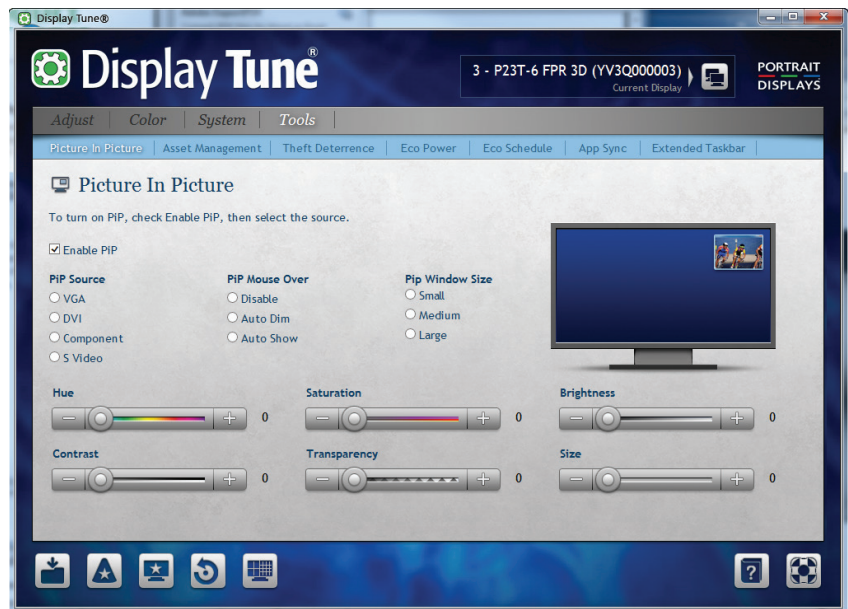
Display Tune®

Display Tune®

3 - P23T-6 FPR 3D (YV3Q000003)
Current Display

PORTRAIT DISPLAYS

Adjust | Color | System | Tools

Picture In Picture | Asset Management | Theft Deterrence | Eco Power | Eco Schedule | App Sync | Extended Taskbar

Picture In Picture

To turn on PiP, check Enable PiP, then select the source.

Enable PIP

PiP Source
VGA
DVI
Component
S Video

PiP Mouse Over
Disable
Auto Dim
Auto Show

Pip Window Size
Small
Medium
Large

Hue
0

Saturation
0

Brightness
0

Contrast
0

Transparency
0

Size
0